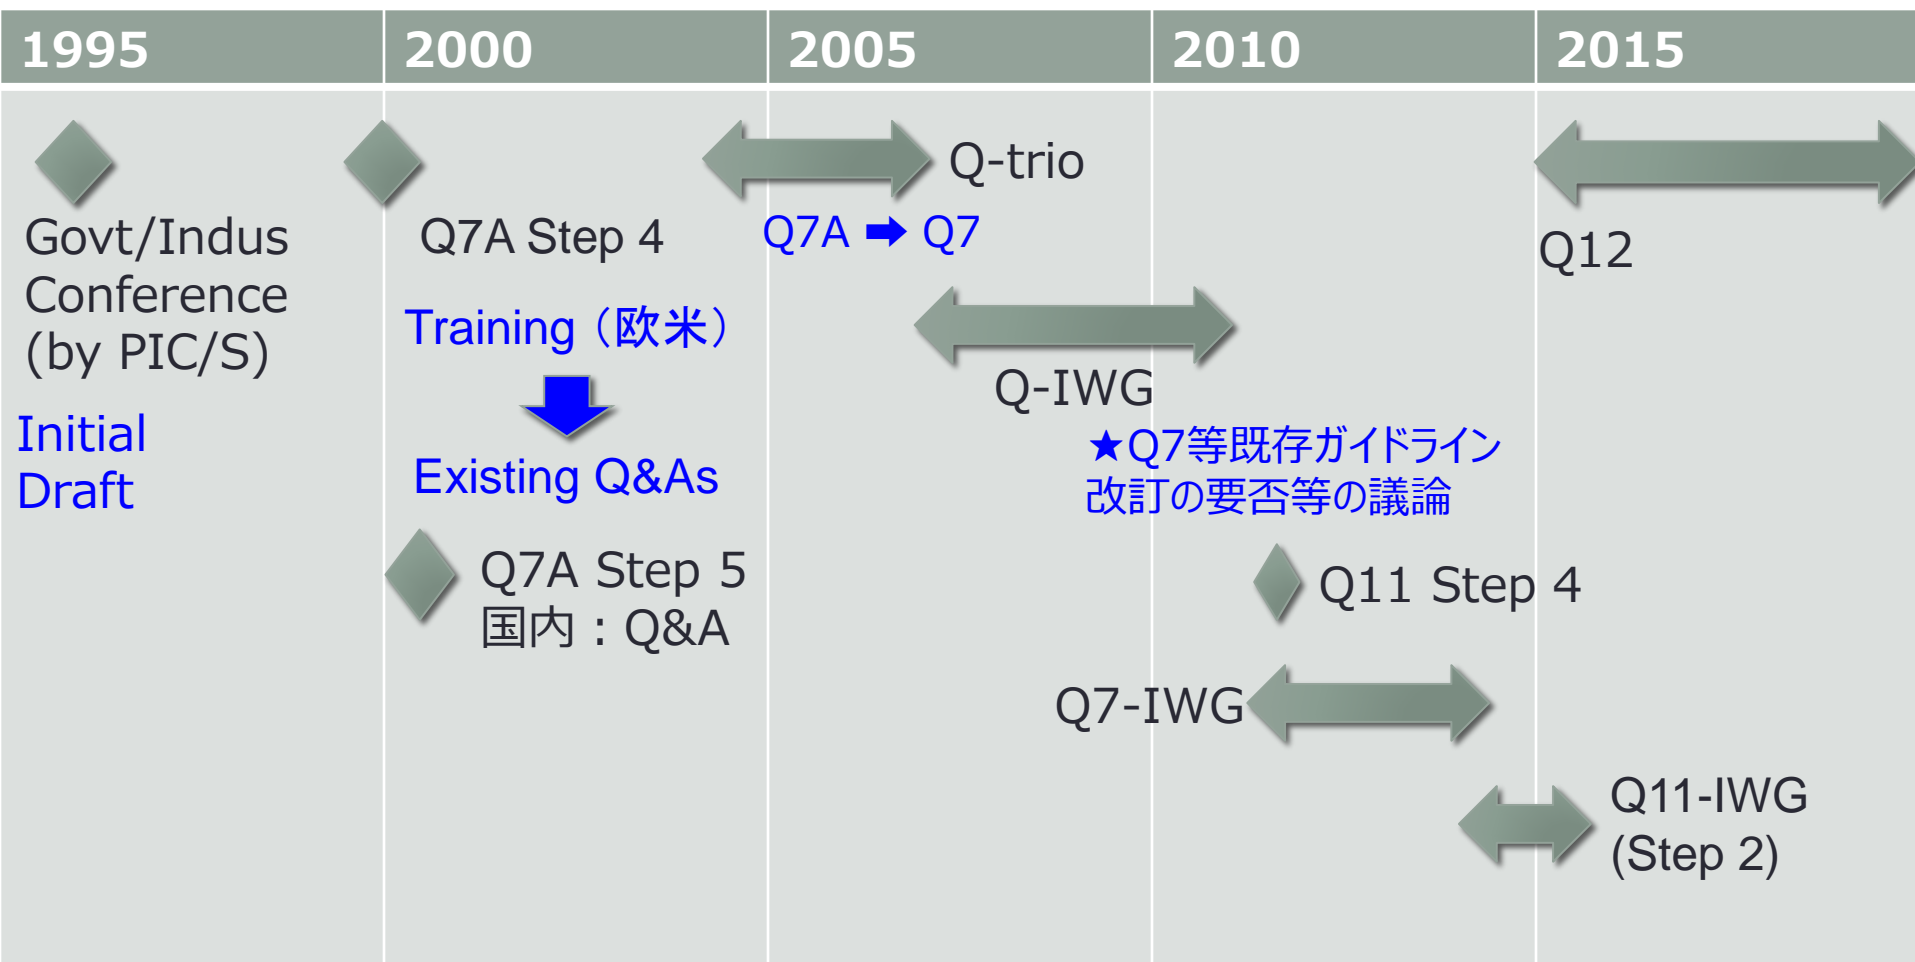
1995 | 2000 | 2005 | 2010 | 2015

Govt/Indus Conference (by PIC/S)

Initial Draft

Q7A Step 4

Training（欧米）

Existing Q&As

Q7A Step 5
国内：Q&A

Q-trio

Q7A ➡ Q7

Q-IWG

★Q7等既存ガイドライン改訂の要否等の議論

Q11 Step 4

Q7-IWG

Q11-IWG (Step 2)

Q12